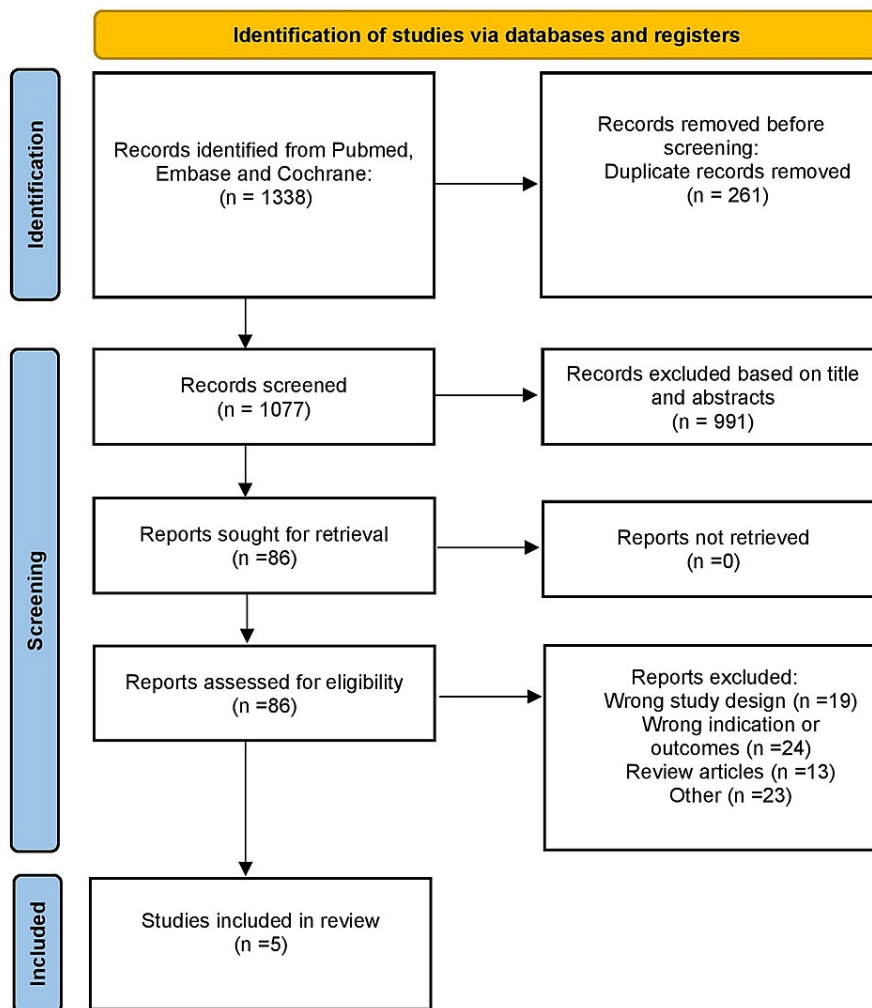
Identification of studies via databases and registers

Identification

Records identified from Pubmed, Embase and Cochrane: (n = 1338)

Records removed before screening: Duplicate records removed (n = 261)

Screening

Records screened (n = 1077)

Records excluded based on title and abstracts (n = 991)

Reports sought for retrieval (n =86)

Reports not retrieved (n =0)

Reports assessed for eligibility (n =86)

Reports excluded:
Wrong study design (n =19)
Wrong indication or outcomes (n =24)
Review articles (n =13)
Other (n =23)

Included

Studies included in review (n =5)